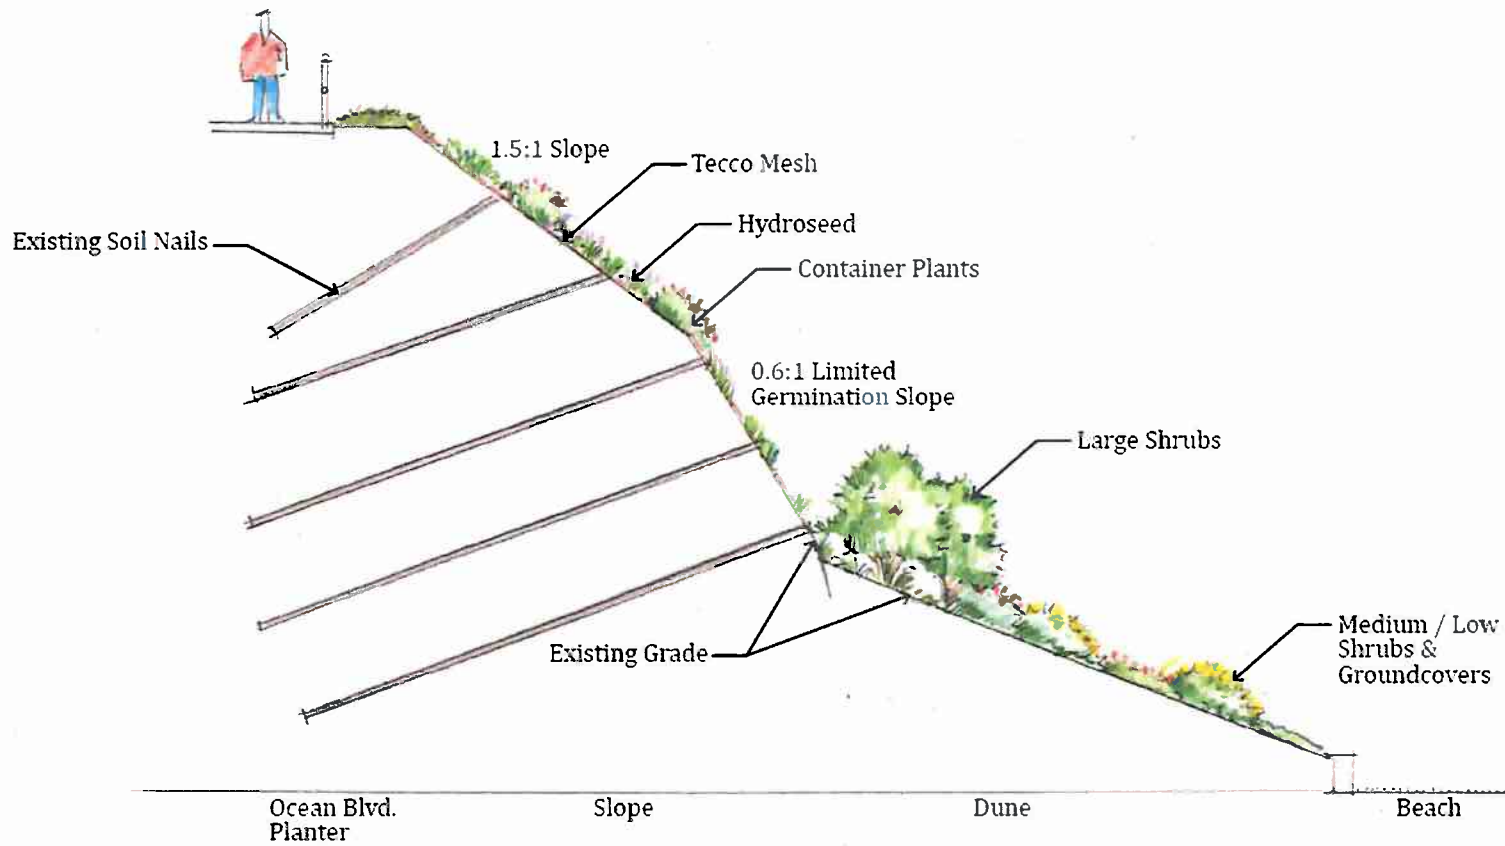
1.5:1 Slope

Tecco Mesh

Existing Soil Nails

Hydroseed

Container Plants

0.6:1 Limited Germination Slope

Large Shrubs

Existing Grade

Medium / Low Shrubs & Groundcovers

Ocean Blvd. Planter

Slope

Dune

Beach